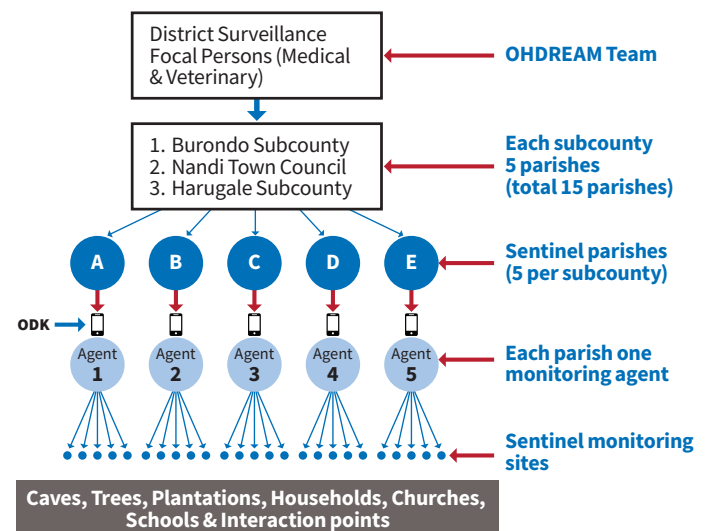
District Surveillance Focal Persons (Medical & Veterinary)

OHDREAM Team

1. Burondo Subcounty
2. Nandi Town Council
3. Harugale Subcounty

Each subcounty 5 parishes (total 15 parishes)

A

B

C

D

E

Sentinel parishes (5 per subcounty)

ODK

Agent 1

Agent 2

Agent 3

Agent 4

Agent 5

Each parish one monitoring agent

Sentinel monitoring sites

Caves, Trees, Plantations, Households, Churches, Schools & Interaction points